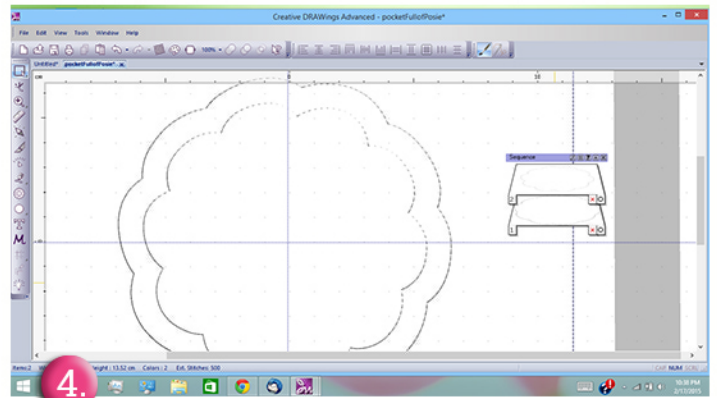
Creative DRAWings Advanced - pocketFullofPosie*

File Edit View Tools Window Help

Untitled* pocketFullofPosie* x

Sequence

2

1

Items:2 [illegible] Height : 13.52 cm Colors : 2 Est. Stitches: 500

CAP NUM SCRL

4.

10:38 PM
2/17/2015